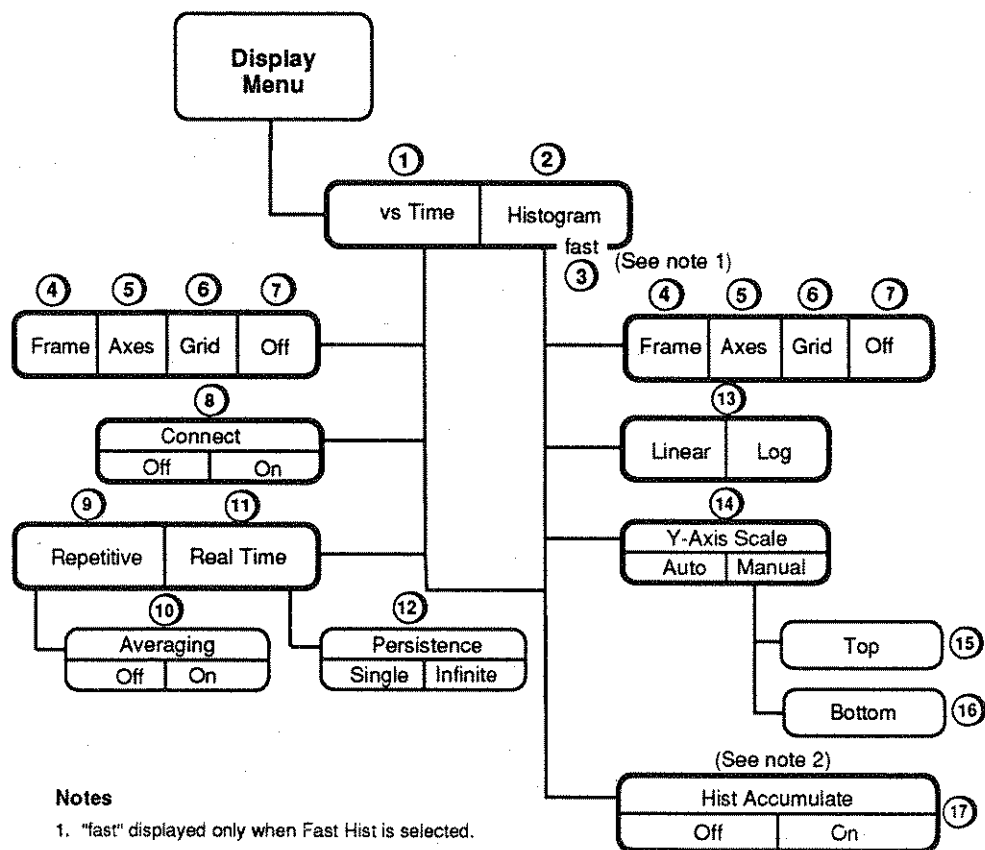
Display Menu

1 vs Time
2 Histogram
fast
3 (See note 1)

4 Frame
5 Axes
6 Grid
7 Off

8 Connect
Off On

9 Repetitive
11 Real Time

10 Averaging
Off On

12 Persistence
Single Infinite

4 Frame
5 Axes
6 Grid
7 Off

13 Linear Log

14 Y-Axis Scale
Auto Manual

Top 15
Bottom 16

(See note 2)
Hist Accumulate 17
Off On

Notes
1. "fast" displayed only when Fast Hist is selected.